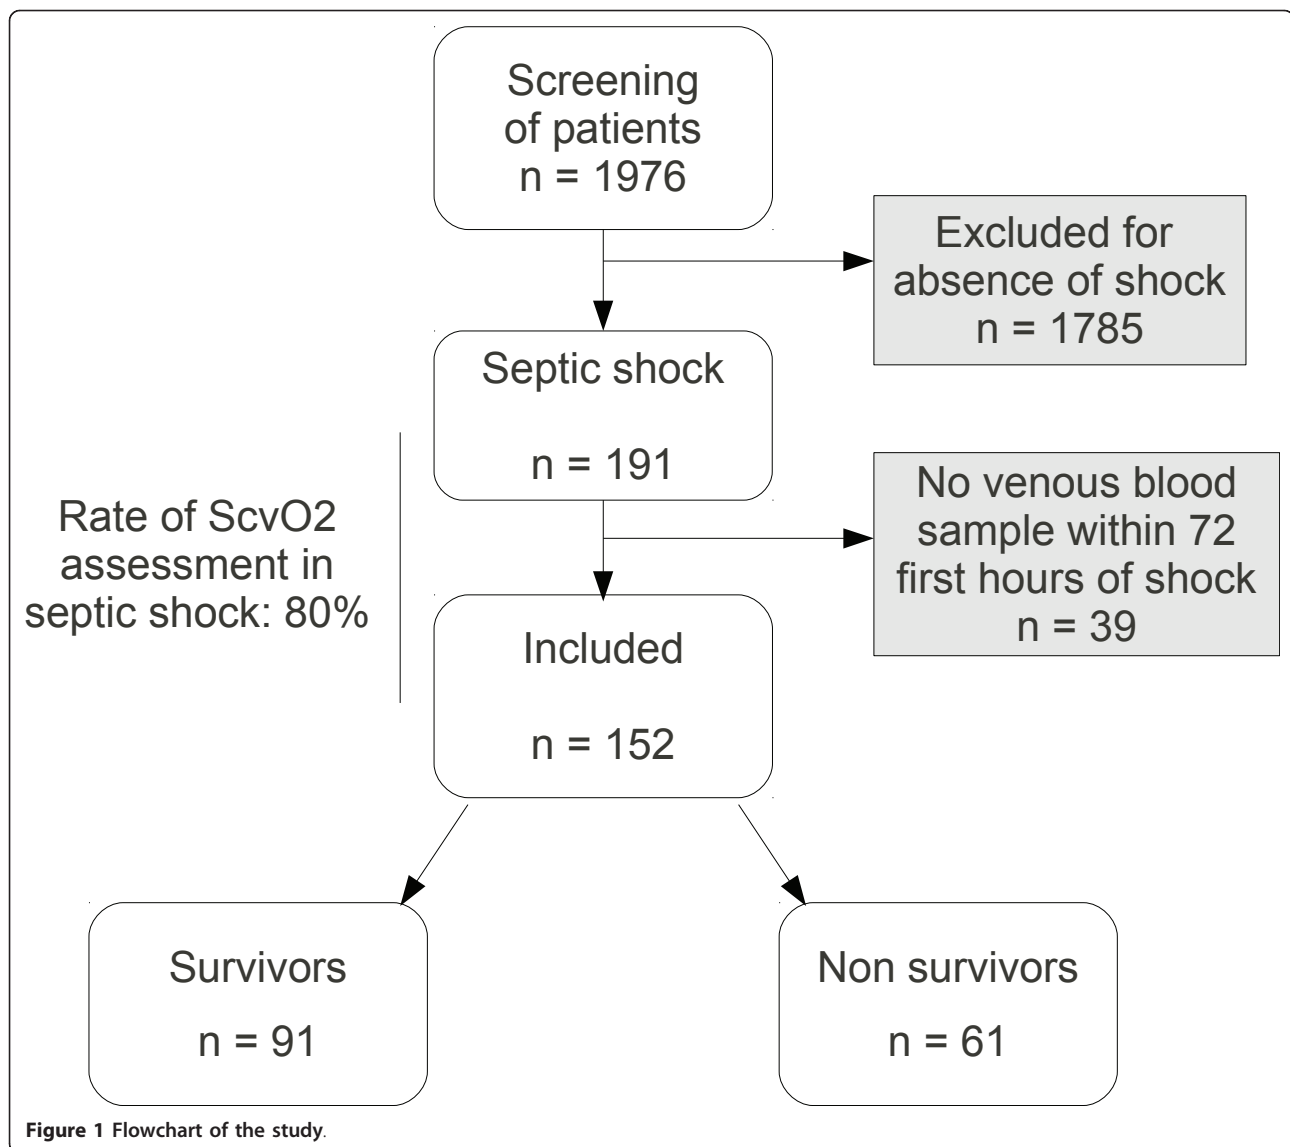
Screening of patients
n = 1976

Excluded for absence of shock
n = 1785

Septic shock

n = 191

Rate of ScvO2 assessment in septic shock: 80%

No venous blood sample within 72 first hours of shock
n = 39

Included

n = 152

Survivors

n = 91

Non survivors

n = 61

Figure 1 Flowchart of the study.